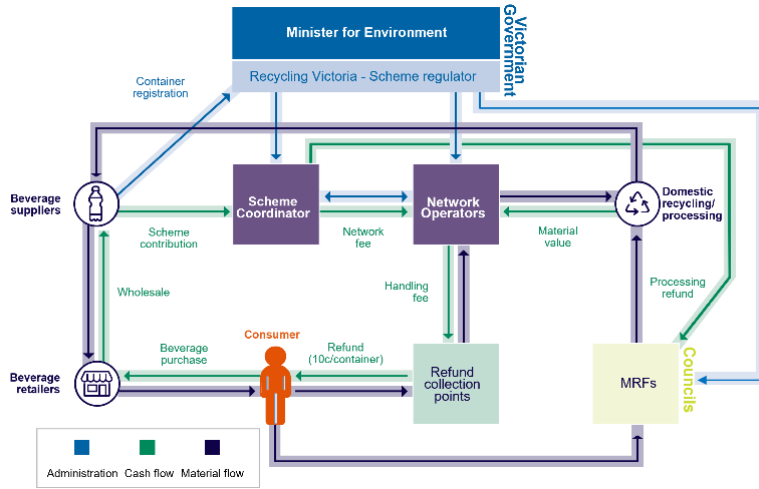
Minister for Environment

Recycling Victoria - Scheme regulator

Victorian Government

Container registration

Beverage suppliers

Scheme Coordinator

Network Operators

Domestic recycling/ processing

Scheme contribution

Network fee

Material value

Wholesale

Handling fee

Processing refund

Consumer

Beverage purchase

Refund (10c/container)

Beverage retailers

Refund collection points

MRFs

Councils

Administration Cash flow Material flow